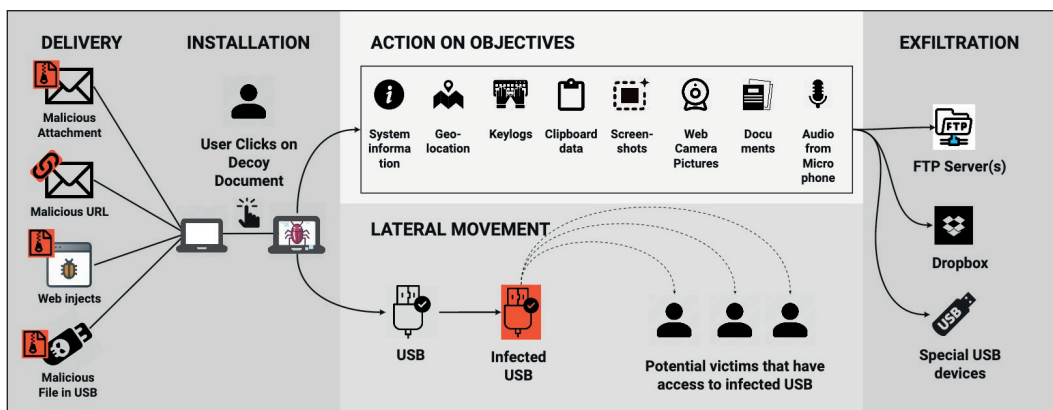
DELIVERY

Malicious Attachment

Malicious URL

Web injects

Malicious File in USB

INSTALLATION

User Clicks on Decoy Document

ACTION ON OBJECTIVES

System information

Geo-location

Keylogs

Clipboard data

Screen-shots

Web Camera Pictures

Documents

Audio from Microphone

LATERAL MOVEMENT

USB

Infected USB

Potential victims that have access to infected USB

EXFILTRATION

FTP

FTP Server(s)

Dropbox

USB

Special USB devices